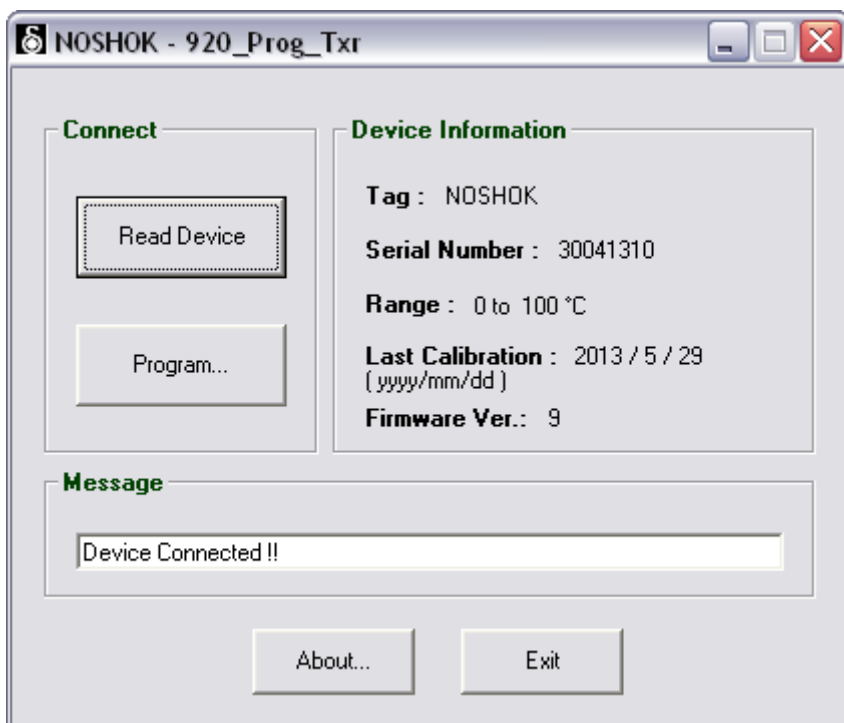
NOSHOK - 920_Prog_Txr

Connect

Read Device

Program...

Device Information

Tag : NOSHOK

Serial Number : 30041310

Range : 0 to 100 °C

Last Calibration : 2013 / 5 / 29
( yyyy/mm/dd )

Firmware Ver.: 9

Message

Device Connected !!

About...

Exit